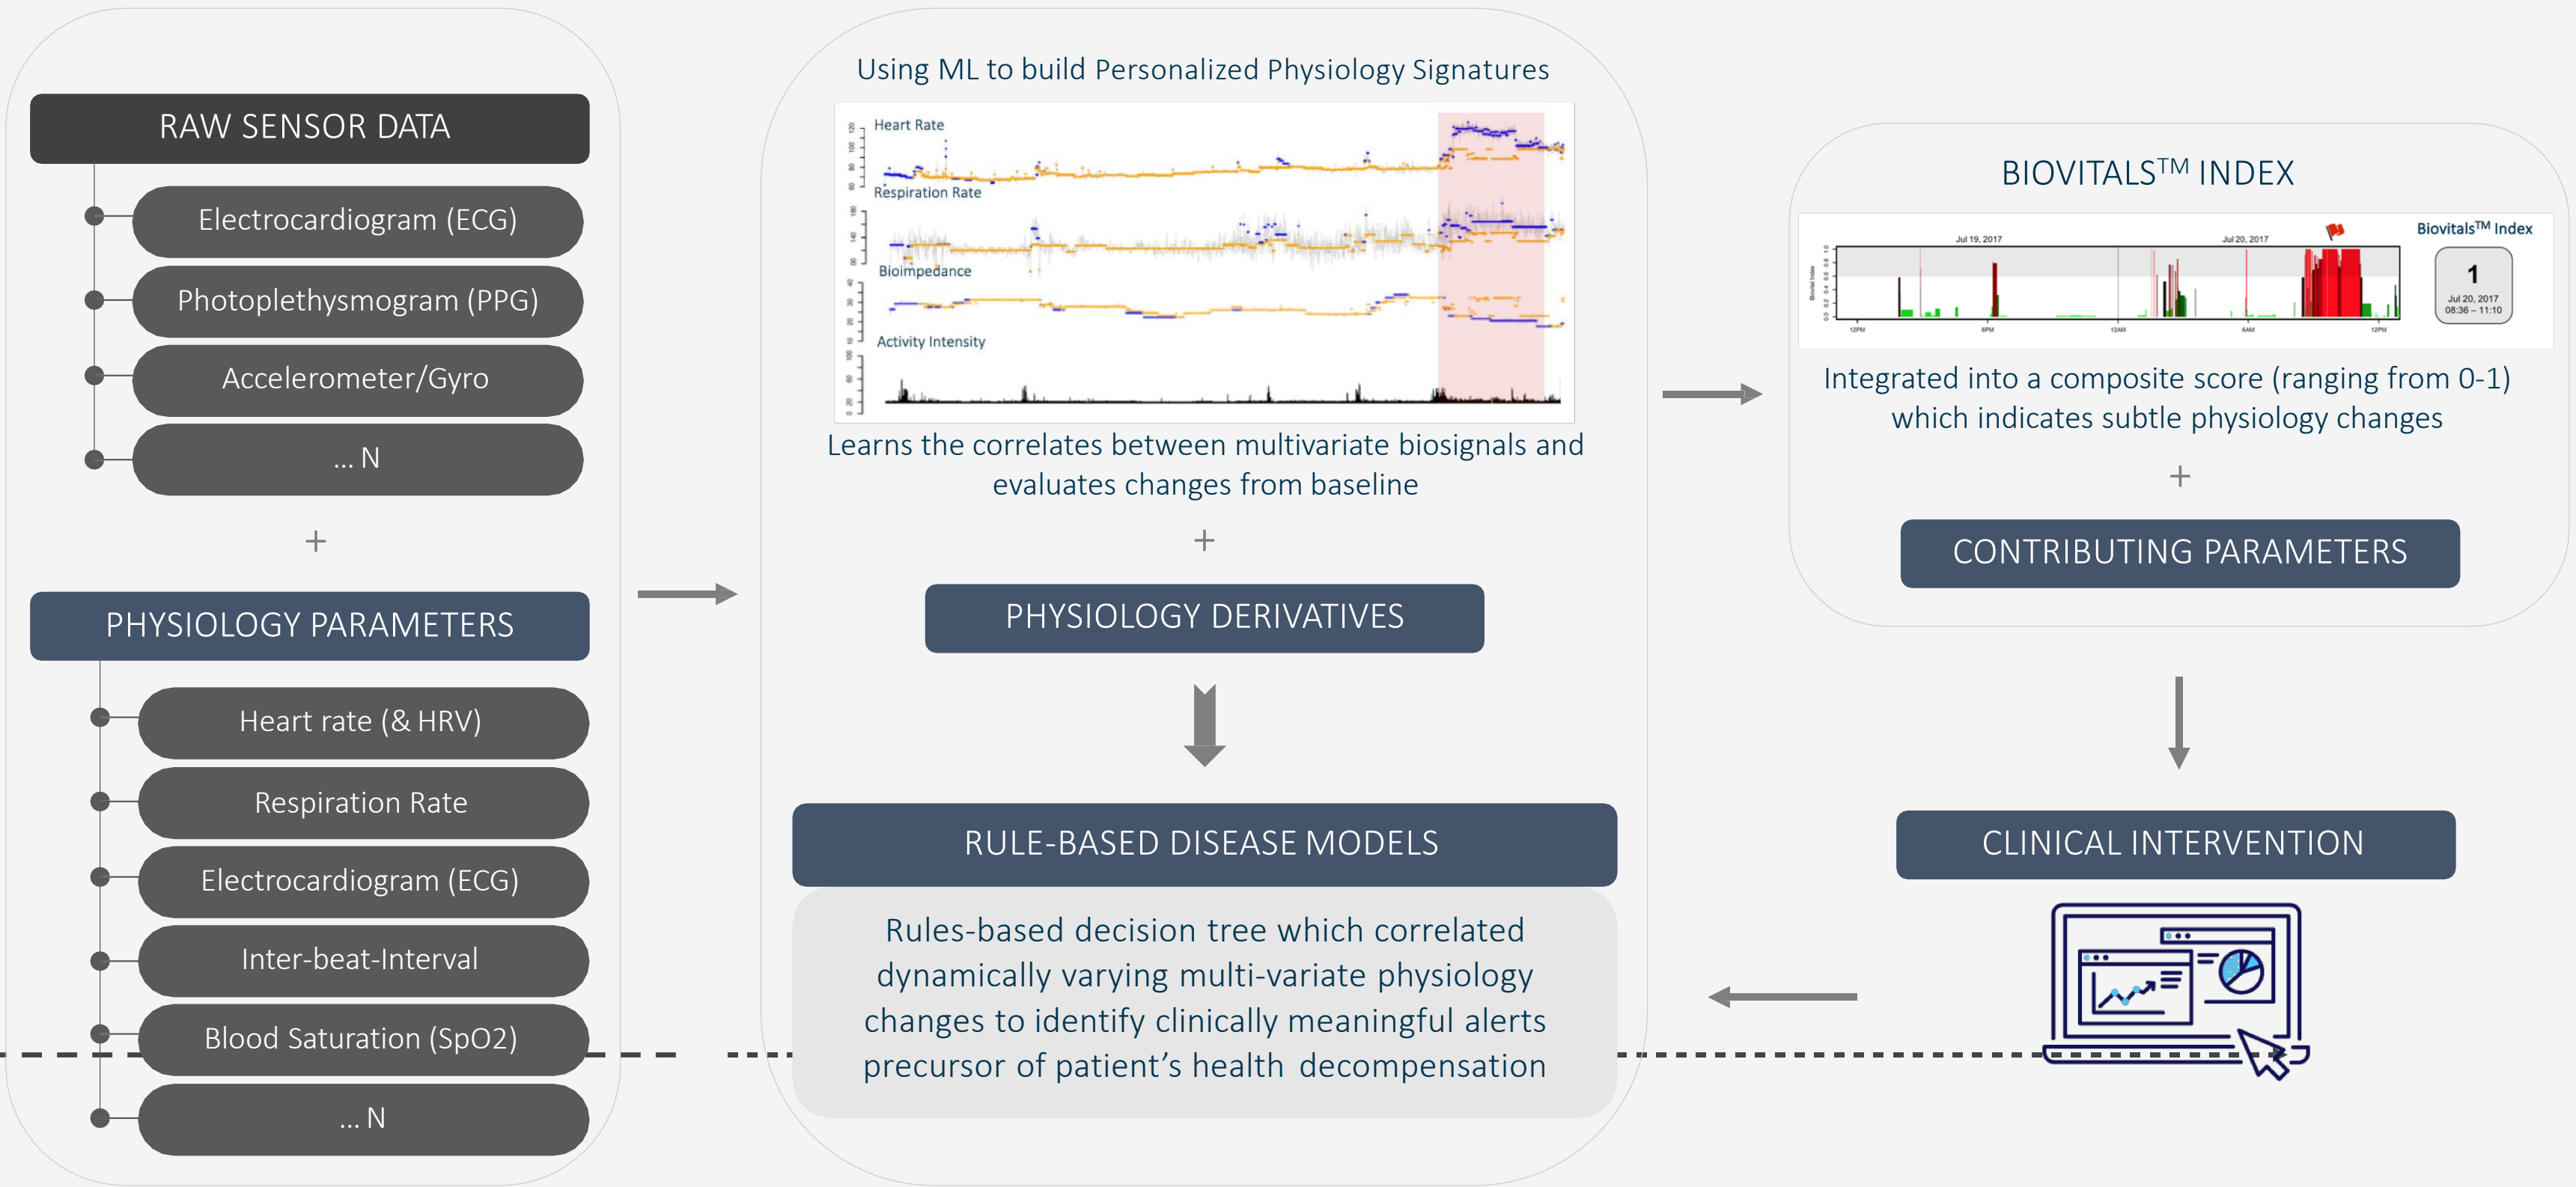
RAW SENSOR DATA

Electrocardiogram (ECG)

Photoplethysmogram (PPG)

Accelerometer/Gyro

... N

+

PHYSIOLOGY PARAMETERS

Heart rate (& HRV)

Respiration Rate

Electrocardiogram (ECG)

Inter-beat-Interval

Blood Saturation (SpO2)

... N

Using ML to build Personalized Physiology Signatures

Heart Rate

Respiration Rate

Bioimpedance

Activity Intensity

Learns the correlates between multivariate biosignals and evaluates changes from baseline

+

PHYSIOLOGY DERIVATIVES

RULE-BASED DISEASE MODELS

Rules-based decision tree which correlated dynamically varying multi-variate physiology changes to identify clinically meaningful alerts precursor of patient's health decompensation

BIOVITALS$^{TM}$ INDEX

Jul 19, 2017

Jul 20, 2017

Biovitals$^{TM}$ Index

1

Jul 20, 2017 08:36 – 11:10

12PM

6PM

12AM

6AM

12PM

Integrated into a composite score (ranging from 0-1) which indicates subtle physiology changes

+

CONTRIBUTING PARAMETERS

CLINICAL INTERVENTION